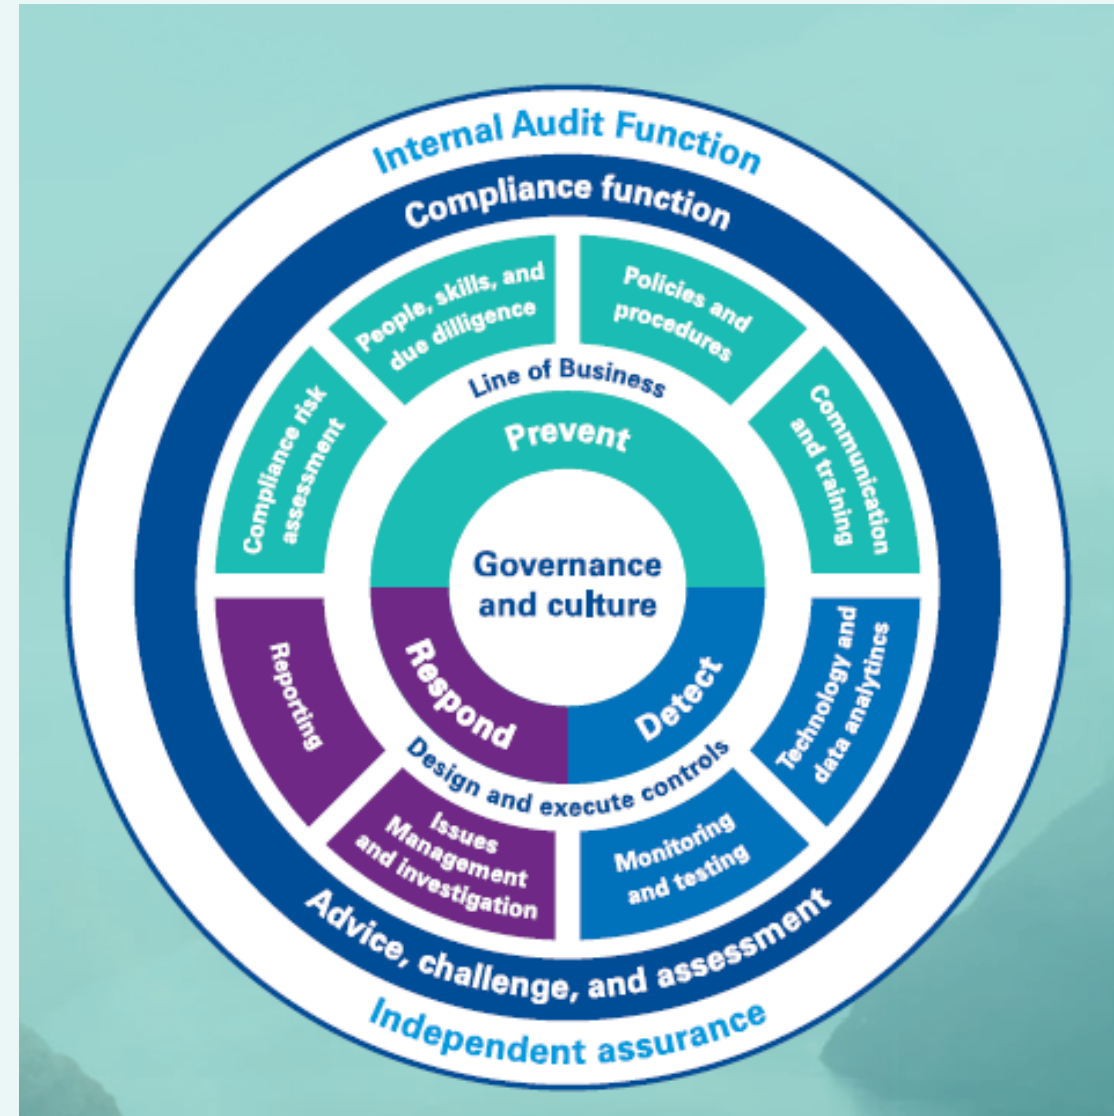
Internal Audit Function

Compliance function

People, skills, and due dilligence

Policies and procedures

Line of Business

Compliance risk assessment

Prevent

Communication and training

Governance and culture

Reporting

Respond

Detect

Technology and data analytincs

Design and execute controls

Issues Management and investigation

Monitoring and testing

Advice, challenge, and assessment

Independent assurance